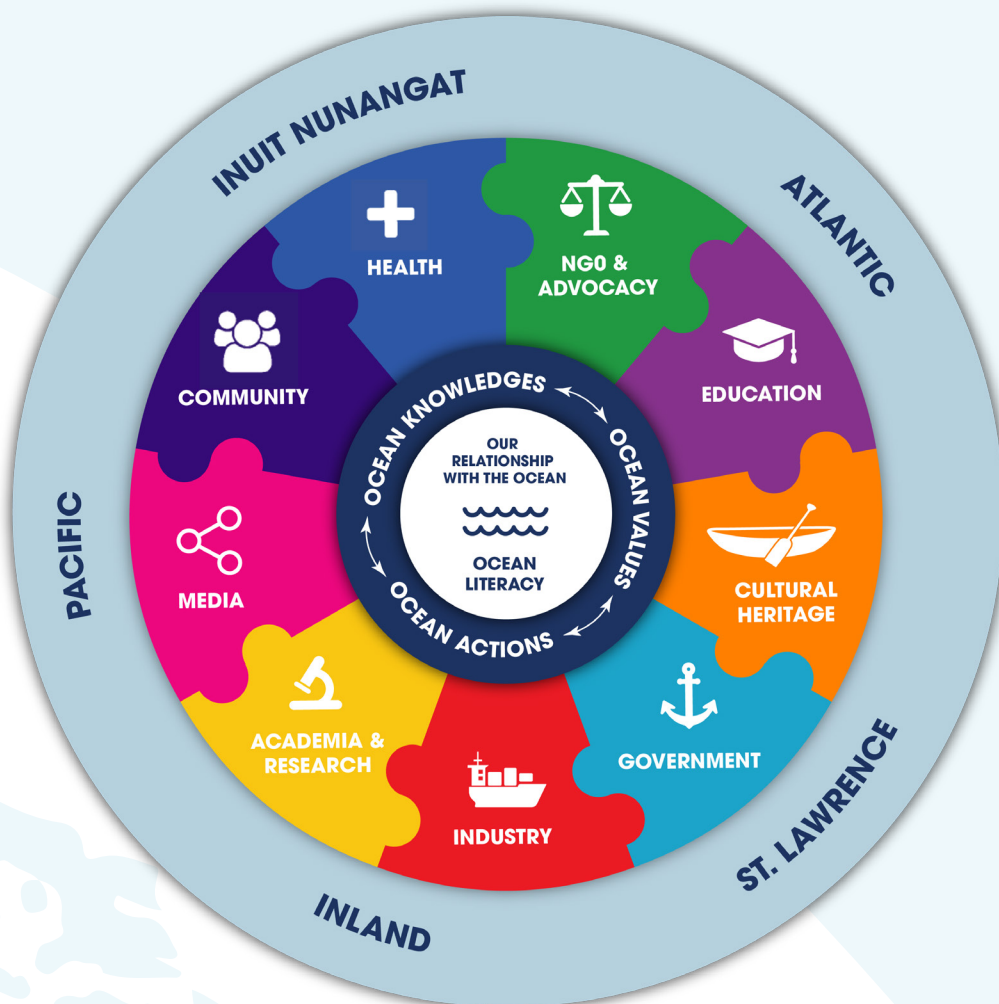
INUIT NUNANGAT

ATLANTIC

ST. LAWRENCE

INLAND

PACIFIC

HEALTH

NG0 & ADVOCACY

EDUCATION

CULTURAL HERITAGE

GOVERNMENT

INDUSTRY

ACADEMIA & RESEARCH

MEDIA

COMMUNITY

OCEAN KNOWLEDGES

OCEAN VALUES

OCEAN ACTIONS

OUR RELATIONSHIP WITH THE OCEAN

OCEAN LITERACY